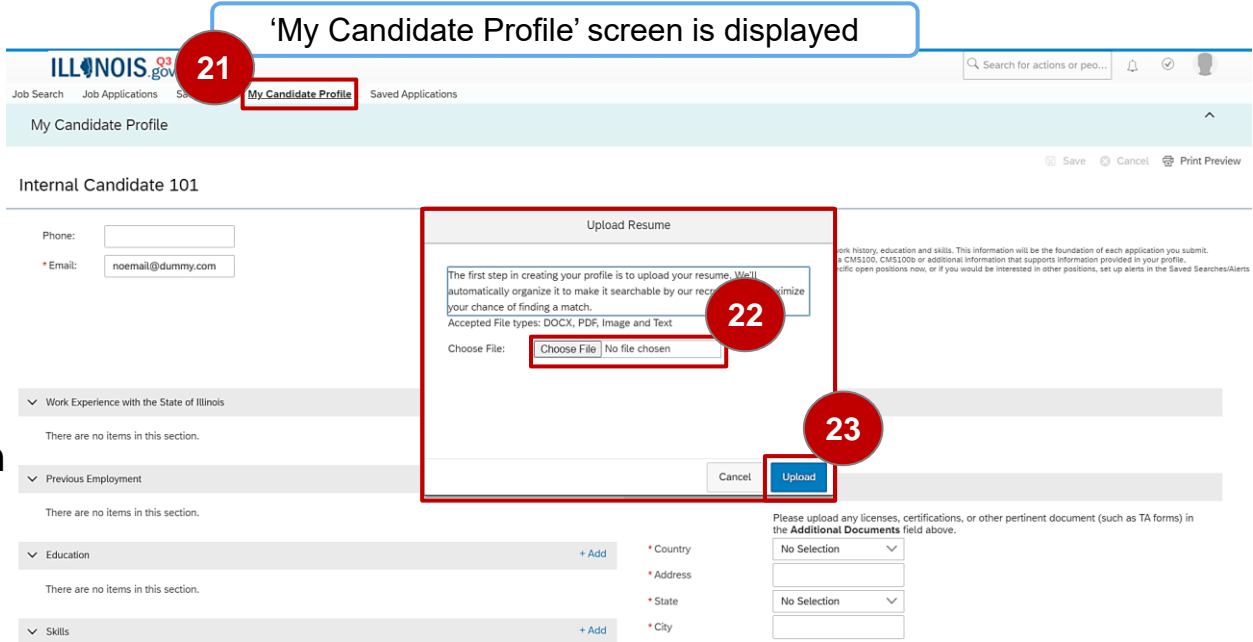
‘My Candidate Profile’ screen is displayed

ILLINOIS.gov Q3

21

Search for actions or peo...

Job Search Job Applications Sa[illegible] My Candidate Profile Saved Applications

My Candidate Profile

Save Cancel Print Preview

Internal Candidate 101

Phone:

* Email: noemail@dummy.com

Upload Resume

The first step in creating your profile is to upload your resume. We'll automatically organize it to make it searchable by our recr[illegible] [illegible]ximize your chance of finding a match.

22

Accepted File types: DOCX, PDF, Image and Text

Choose File: Choose File No file chosen

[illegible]ork history, education and skills. This information will be the foundation of each application you submit. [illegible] a CMS100, CMS100b or additional information that supports information provided in your profile. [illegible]cific open positions now, or if you would be interested in other positions, set up alerts in the Saved Searches/Alerts

Work Experience with the State of Illinois

There are no items in this section.

23

Cancel Upload

Previous Employment

There are no items in this section.

Please upload any licenses, certifications, or other pertinent document (such as TA forms) in the Additional Documents field above.

Education + Add

There are no items in this section.

* Country No Selection

* Address

* State No Selection

* City

Skills + Add